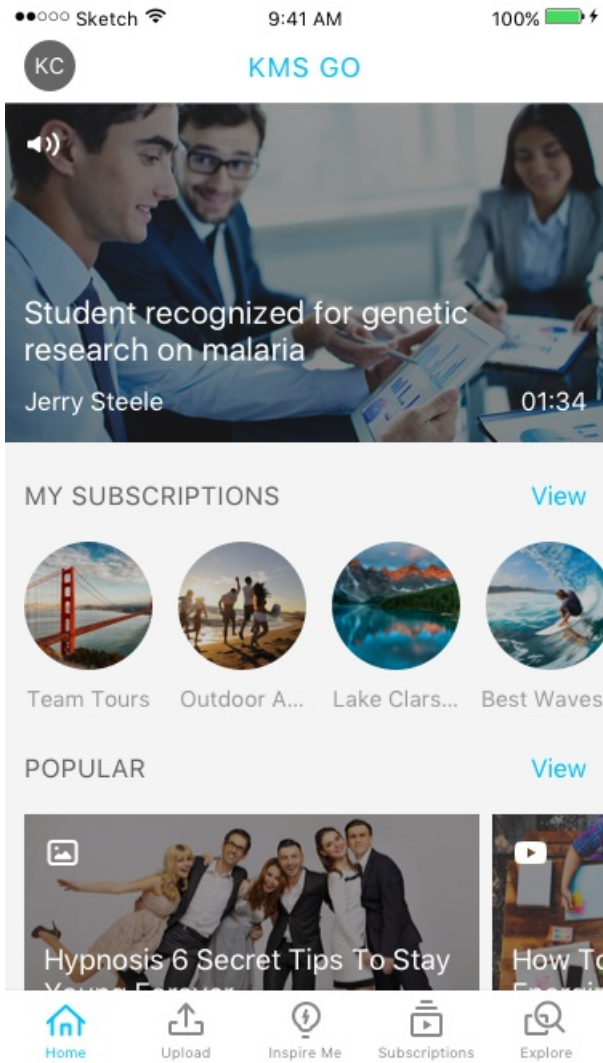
●●○○○ Sketch 9:41 AM 100%

KC KMS GO

Student recognized for genetic research on malaria

Jerry Steele 01:34

MY SUBSCRIPTIONS View

Team Tours Outdoor A... Lake Clars... Best Waves

POPULAR View

Hypnosis 6 Secret Tips To Stay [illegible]

How To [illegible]

Home Upload Inspire Me Subscriptions Explore